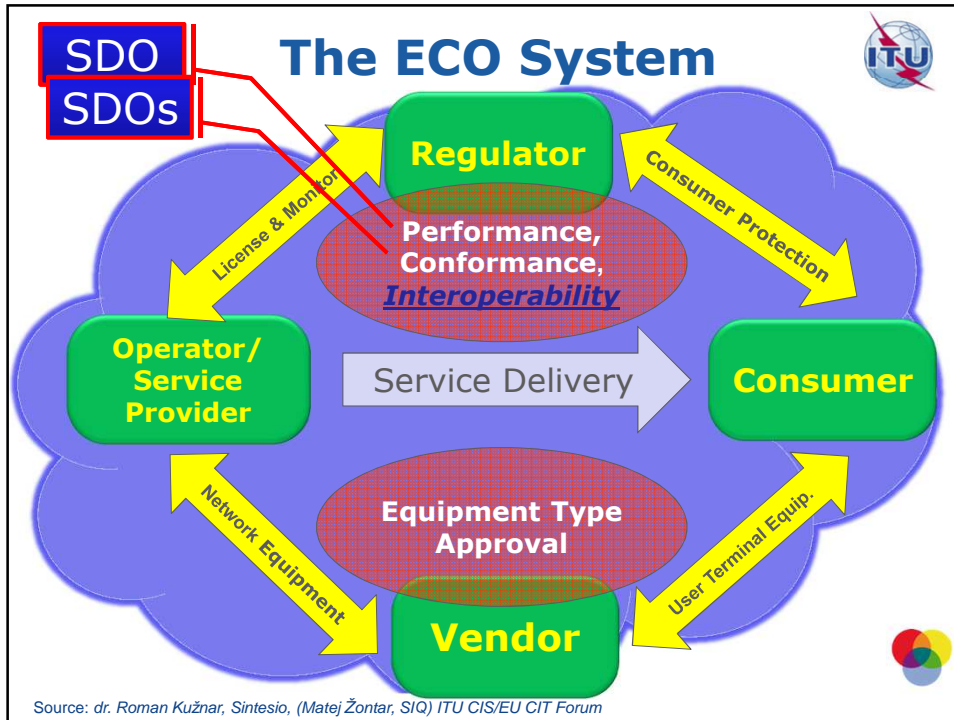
SDO
SDOs

The ECO System

ITU

Regulator

License & Monitor

Consumer Protection

Performance, Conformance, Interoperability

Operator/ Service Provider

Service Delivery

Consumer

Network Equipment

Equipment Type Approval

User Terminal Equip.

Vendor

Source: dr. Roman Kužnar, Sintesio, (Matej Žontar, SIQ) ITU CIS/EU CIT Forum